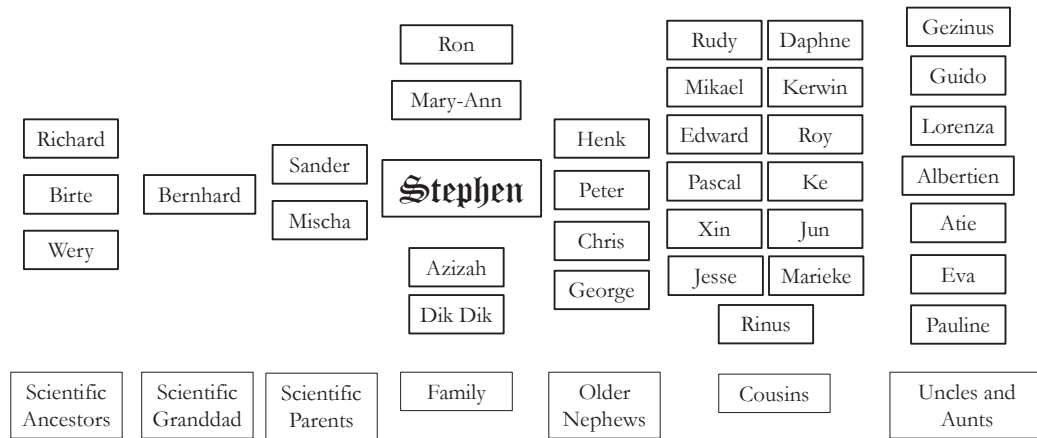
Ron

Mary-Ann

Rudy

Daphne

Mikael

Kerwin

Edward

Roy

Pascal

Ke

Xin

Jun

Jesse

Marieke

Rinus

Gezinus

Guido

Lorenza

Albertien

Atie

Eva

Pauline

Richard

Birte

Wery

Bernhard

Sander

Mischa

Stephen

Azizah

Dik Dik

Henk

Peter

Chris

George

Scientific Ancestors

Scientific Granddad

Scientific Parents

Family

Older Nephews

Cousins

Uncles and Aunts